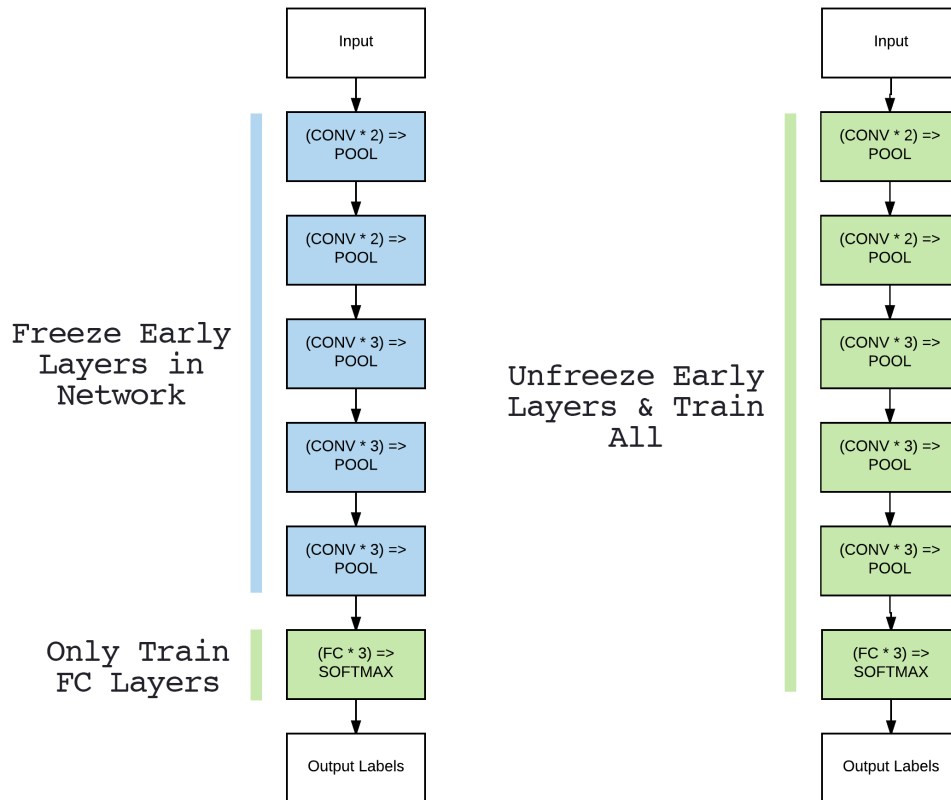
Freeze Early Layers in Network

Only Train FC Layers

Input

(CONV * 2) => POOL

(CONV * 2) => POOL

(CONV * 3) => POOL

(CONV * 3) => POOL

(CONV * 3) => POOL

(FC * 3) => SOFTMAX

Output Labels

Unfreeze Early Layers & Train All

Input

(CONV * 2) => POOL

(CONV * 2) => POOL

(CONV * 3) => POOL

(CONV * 3) => POOL

(CONV * 3) => POOL

(FC * 3) => SOFTMAX

Output Labels